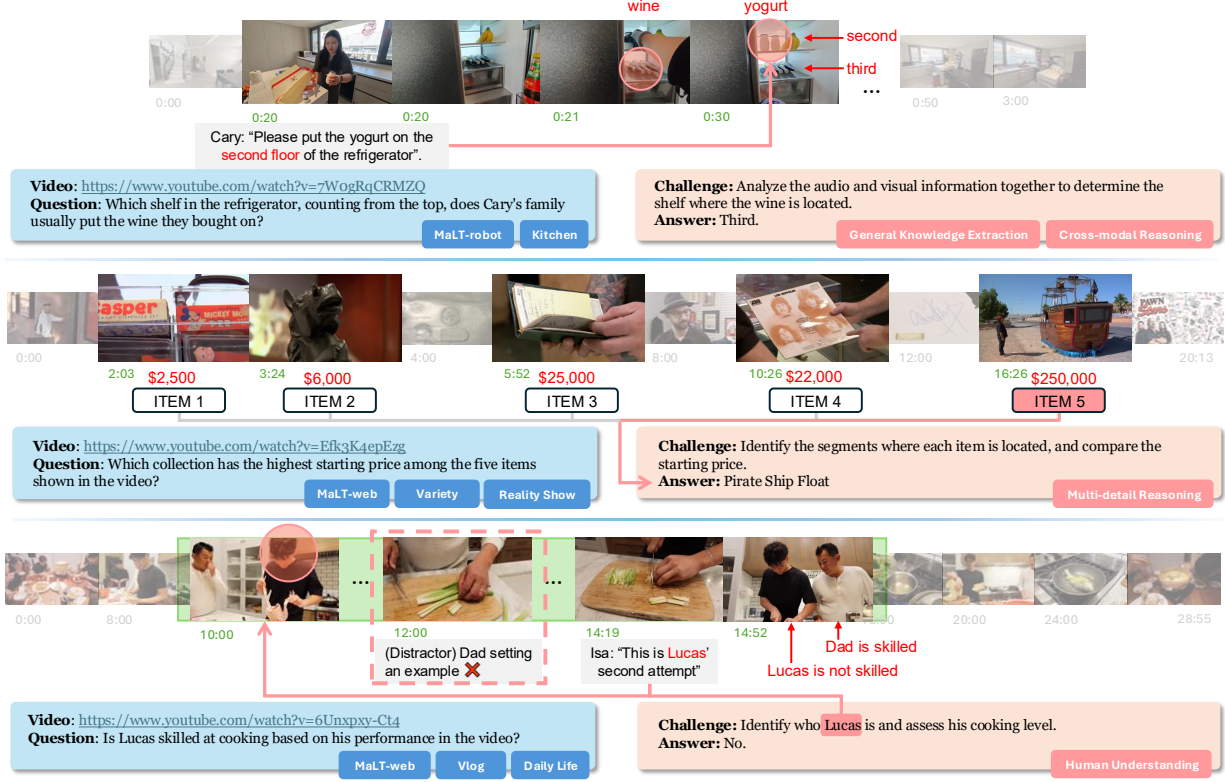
wine
yogurt
second
third

0:00
0:20
0:20
0:21
0:30
...
0:50
3:00

Cary: "Please put the yogurt on the second floor of the refrigerator".

Video: https://www.youtube.com/watch?v=7WogRqCRMZQ
Question: Which shelf in the refrigerator, counting from the top, does Cary's family usually put the wine they bought on?
MaLT-robot
Kitchen

Challenge: Analyze the audio and visual information together to determine the shelf where the wine is located.
Answer: Third.
General Knowledge Extraction
Cross-modal Reasoning

0:00
2:03
$2,500
3:24
$6,000
4:00
5:52
$25,000
8:00
10:26
$22,000
12:00
16:26
$250,000
20:13
ITEM 1
ITEM 2
ITEM 3
ITEM 4
ITEM 5

Video: https://www.youtube.com/watch?v=Efk3K4epEzg
Question: Which collection has the highest starting price among the five items shown in the video?
MaLT-web
Variety
Reality Show

Challenge: Identify the segments where each item is located, and compare the starting price.
Answer: Pirate Ship Float
Multi-detail Reasoning

0:00
8:00
10:00
...
12:00
...
14:19
14:52
20:00
24:00
28:55

(Distractor) Dad setting an example ❌
Isa: "This is Lucas' second attempt"
Dad is skilled
Lucas is not skilled

Video: https://www.youtube.com/watch?v=6Unxpxy-Ct4
Question: Is Lucas skilled at cooking based on his performance in the video?
MaLT-web
Vlog
Daily Life

Challenge: Identify who Lucas is and assess his cooking level.
Answer: No.
Human Understanding